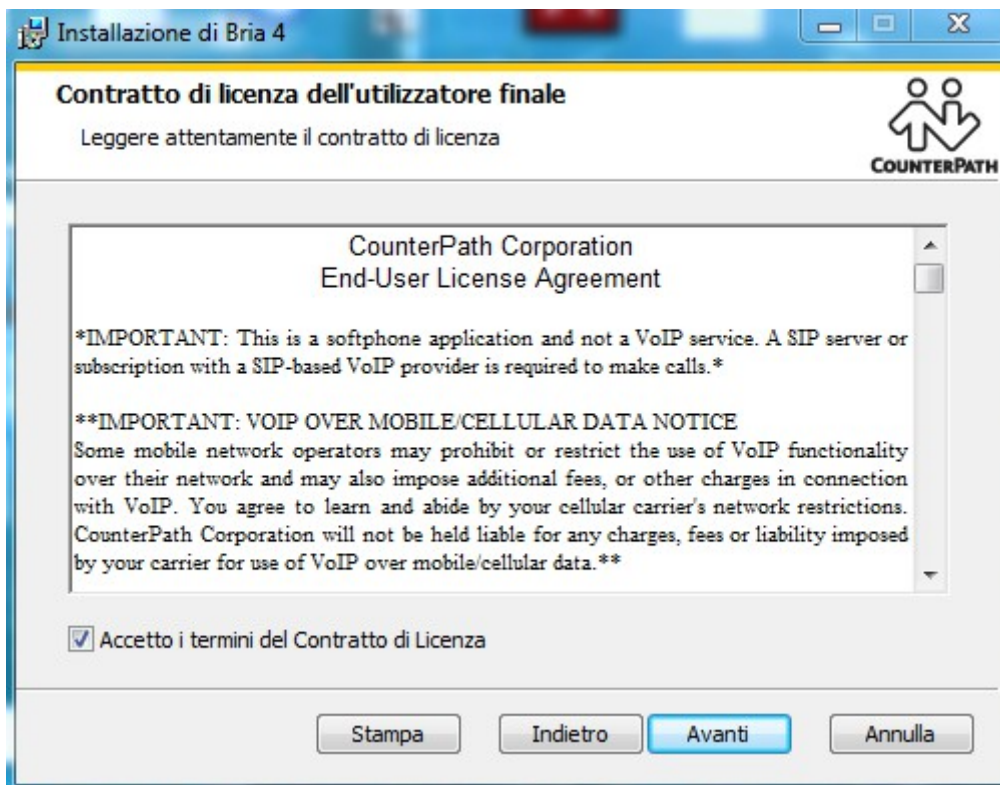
Installazione di Bria 4

Contratto di licenza dell'utilizzatore finale

Leggere attentamente il contratto di licenza

COUNTERPATH

CounterPath Corporation
End-User License Agreement

*IMPORTANT: This is a softphone application and not a VoIP service. A SIP server or subscription with a SIP-based VoIP provider is required to make calls.*

**IMPORTANT: VOIP OVER MOBILE/CELLULAR DATA NOTICE
Some mobile network operators may prohibit or restrict the use of VoIP functionality over their network and may also impose additional fees, or other charges in connection with VoIP. You agree to learn and abide by your cellular carrier's network restrictions. CounterPath Corporation will not be held liable for any charges, fees or liability imposed by your carrier for use of VoIP over mobile/cellular data.**

Accetto i termini del Contratto di Licenza

Stampa
Indietro
Avanti
Annulla